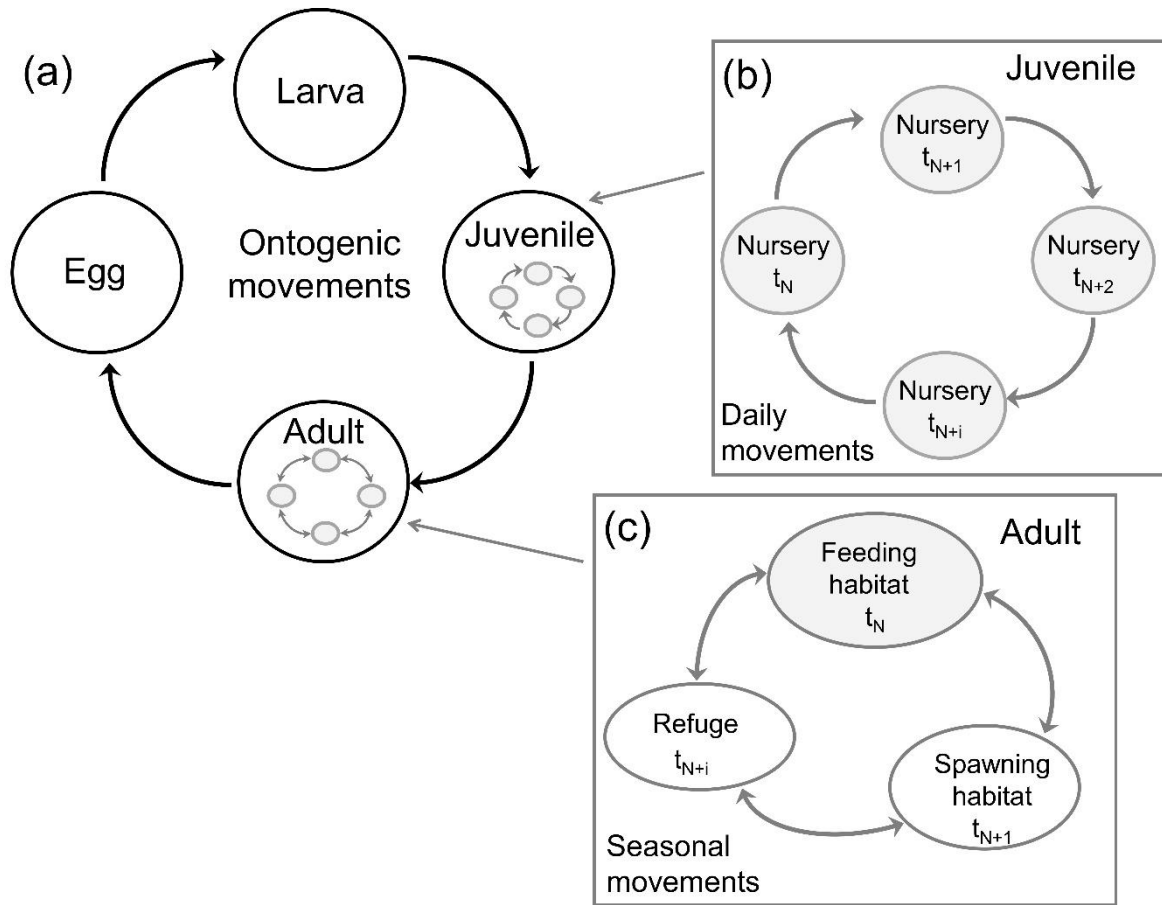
(a)

Larva

Egg

Ontogenic movements

Juvenile

Adult

(b)

Juvenile

Nursery $t_{N+1}$

Nursery $t_N$

Nursery $t_{N+2}$

Nursery $t_{N+i}$

Daily movements

(c)

Adult

Feeding habitat $t_N$

Refuge $t_{N+i}$

Spawning habitat $t_{N+1}$

Seasonal movements